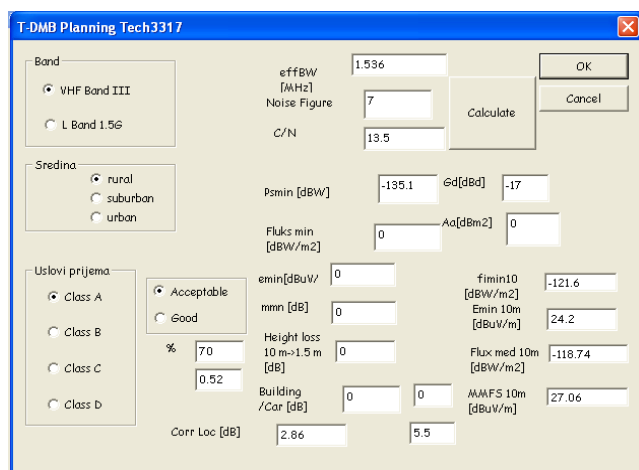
T-DMB Planning Tech3317

Band
VHF Band III
L Band 1.5G

effBW [MHz]
1.536
Noise Figure
7
C/N
13.5
Calculate
OK
Cancel

Sredina
rural
suburban
urban

Psmin [dBW]
-135.1
Gd[dBd]
-17
Fluks min [dBW/m2]
0
Aa[dBm2]
0

Uslovi prijema
Class A
Class B
Class C
Class D

Acceptable
Good
%
70
0.52

emin[dBuV/
0
mmn [dB]
0
Height loss 10 m->1.5 m [dB]
0
Building /Car [dB]
0
0
Corr Loc [dB]
2.86
5.5

fimin10 [dBW/m2]
-121.6
Emin 10m [dBuV/m]
24.2
Flux med 10m [dBW/m2]
-118.74
MMFS 10m [dBuV/m]
27.06